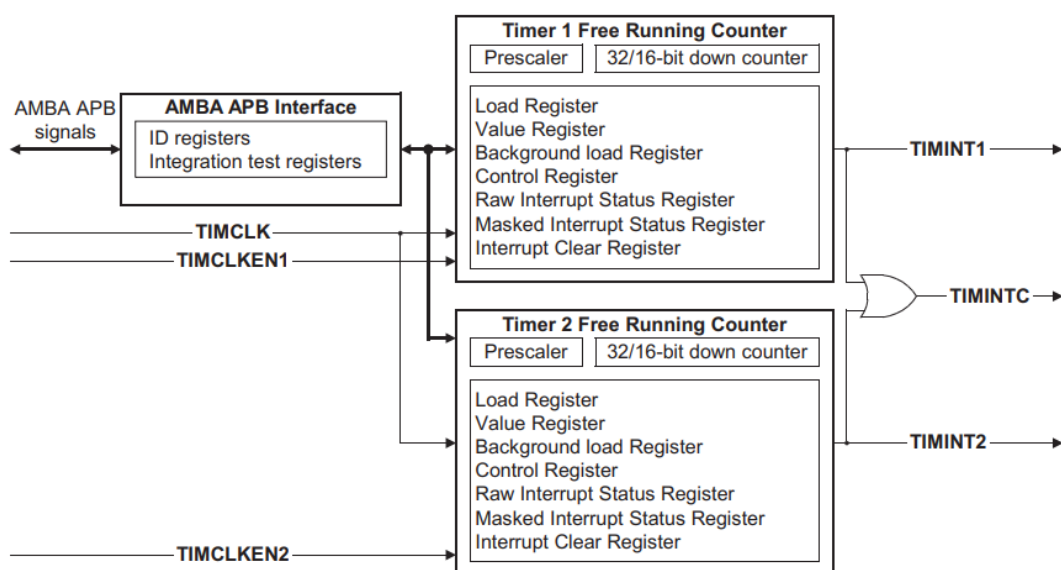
AMBA APB signals

AMBA APB Interface
ID registers
Integration test registers

TIMCLK
TIMCLKEN1

Timer 1 Free Running Counter
Prescaler
32/16-bit down counter
Load Register
Value Register
Background load Register
Control Register
Raw Interrupt Status Register
Masked Interrupt Status Register
Interrupt Clear Register

TIMINT1
TIMINTC

Timer 2 Free Running Counter
Prescaler
32/16-bit down counter
Load Register
Value Register
Background load Register
Control Register
Raw Interrupt Status Register
Masked Interrupt Status Register
Interrupt Clear Register

TIMINT2

TIMCLKEN2